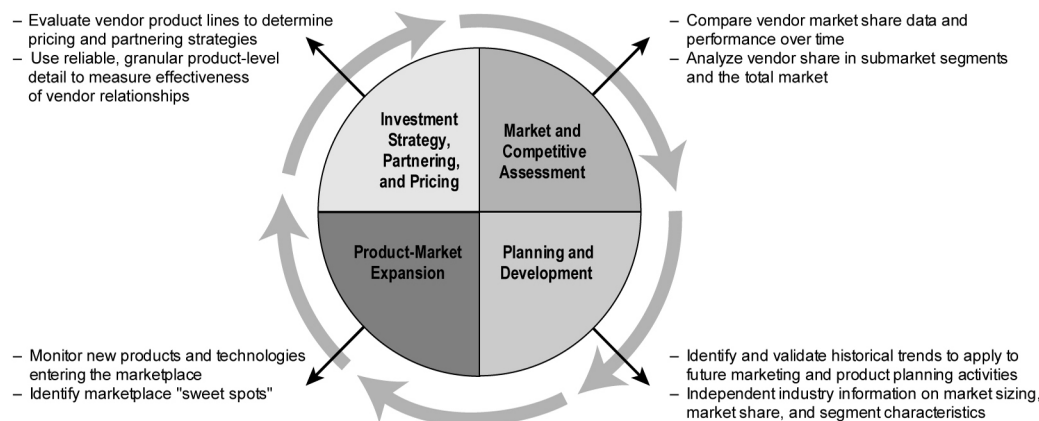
– Evaluate vendor product lines to determine pricing and partnering strategies
– Use reliable, granular product-level detail to measure effectiveness of vendor relationships

– Compare vendor market share data and performance over time
– Analyze vendor share in submarket segments and the total market

Investment Strategy, Partnering, and Pricing

Market and Competitive Assessment

Product-Market Expansion

Planning and Development

– Monitor new products and technologies entering the marketplace
– Identify marketplace "sweet spots"

– Identify and validate historical trends to apply to future marketing and product planning activities
– Independent industry information on market sizing, market share, and segment characteristics